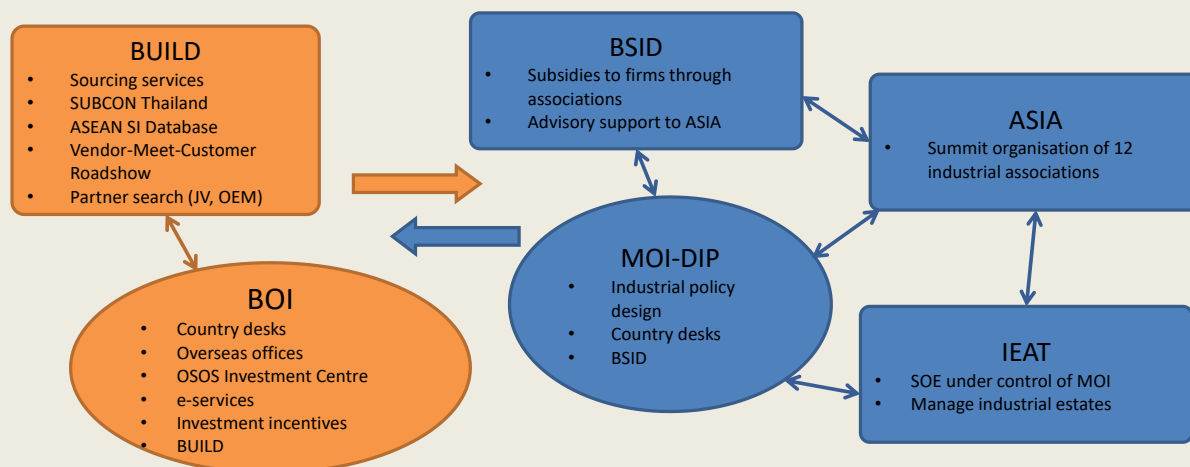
BUILD
- Sourcing services
- SUBCON Thailand
- ASEAN SI Database
- Vendor-Meet-Customer Roadshow
- Partner search (JV, OEM)

BSID
- Subsidies to firms through associations
- Advisory support to ASIA

ASIA
- Summit organisation of 12 industrial associations

MOI-DIP
- Industrial policy design
- Country desks
- BSID

BOI
- Country desks
- Overseas offices
- OSOS Investment Centre
- e-services
- Investment incentives
- BUILD

IEAT
- SOE under control of MOI
- Manage industrial estates